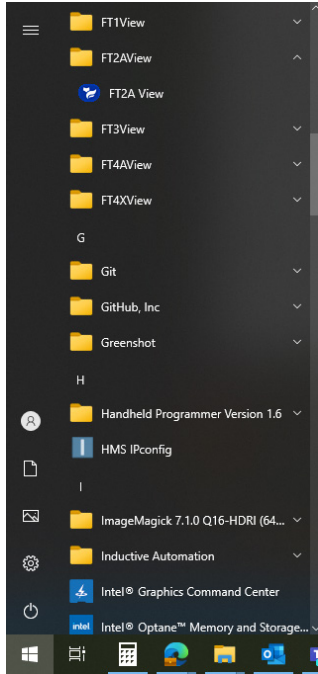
FT1View
FT2AView
FT2A View
FT3View
FT4AView
FT4XView
G
Git
GitHub, Inc
Greenshot
H
Handheld Programmer Version 1.6
HMS IPconfig
I
ImageMagick 7.1.0 Q16-HDRI (64...
Inductive Automation
Intel® Graphics Command Center
intel
Intel® Optane™ Memory and Storage...